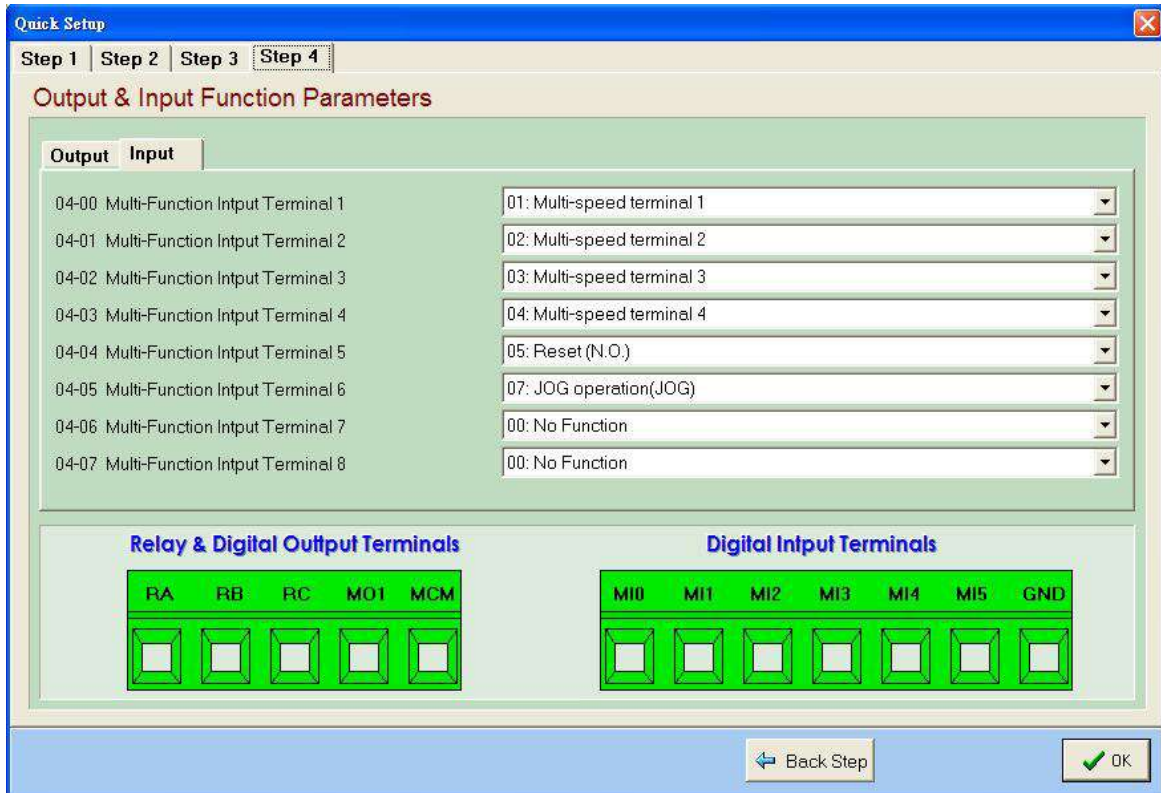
Quick Setup

Step 1 | Step 2 | Step 3 | Step 4

Output & Input Function Parameters

Output | Input

04-00 Multi-Function Intput Terminal 1 | 01: Multi-speed terminal 1
04-01 Multi-Function Intput Terminal 2 | 02: Multi-speed terminal 2
04-02 Multi-Function Intput Terminal 3 | 03: Multi-speed terminal 3
04-03 Multi-Function Intput Terminal 4 | 04: Multi-speed terminal 4
04-04 Multi-Function Intput Terminal 5 | 05: Reset (N.O.)
04-05 Multi-Function Intput Terminal 6 | 07: JOG operation(JOG)
04-06 Multi-Function Intput Terminal 7 | 00: No Function
04-07 Multi-Function Intput Terminal 8 | 00: No Function

Relay & Digital Outtput Terminals

RA RB RC MO1 MCM

Digital Intput Terminals

MI0 MI1 MI2 MI3 MI4 MI5 GND

Back Step

OK